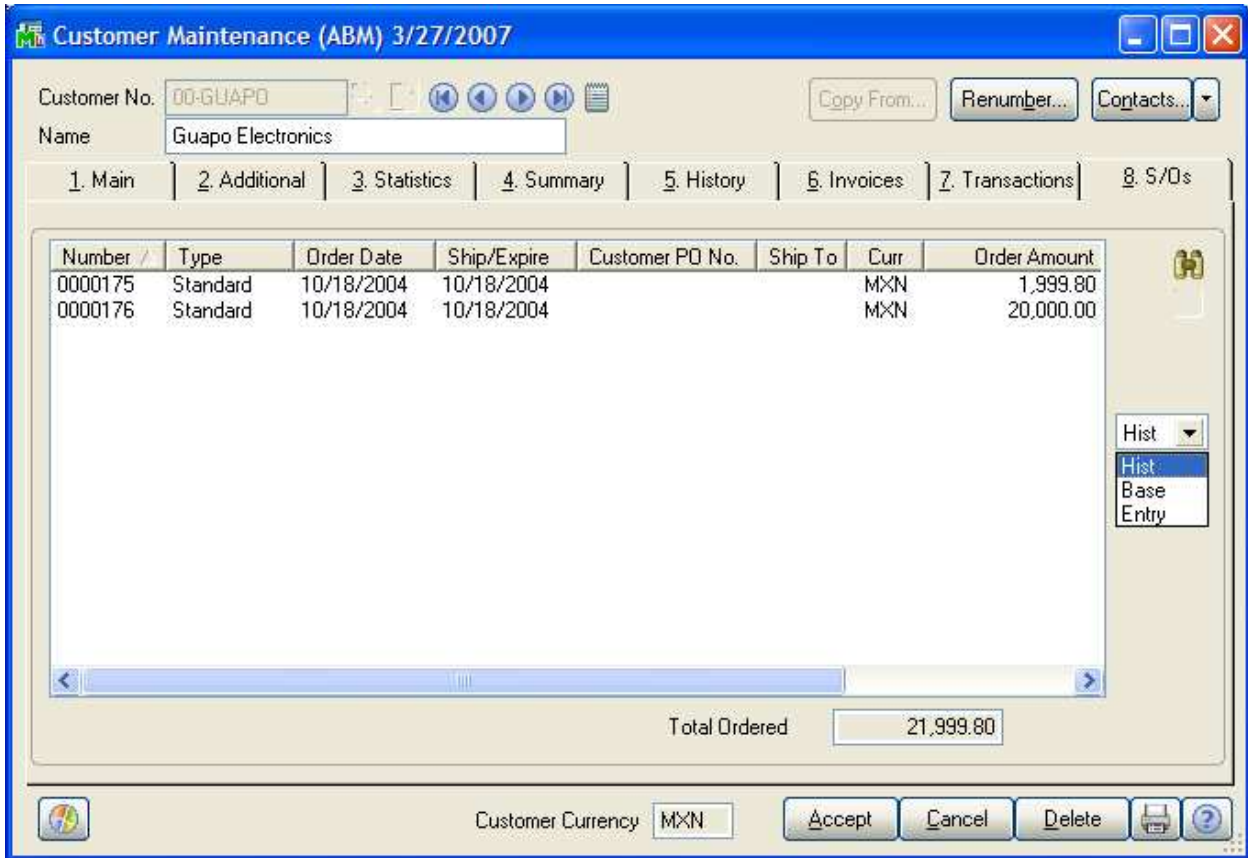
Customer Maintenance (ABM) 3/27/2007

Customer No. 00-GUAPO

Name Guapo Electronics

Copy From... Renumber... Contacts...

1. Main | 2. Additional | 3. Statistics | 4. Summary | 5. History | 6. Invoices | 7. Transactions | 8. S/Os

| Number | Type | Order Date | Ship/Expire | Customer PO No. | Ship To | Curr | Order Amount |
|---|---|---|---|---|---|---|---|
| 0000175 | Standard | 10/18/2004 | 10/18/2004 | | | MXN | 1,999.80 |
| 0000176 | Standard | 10/18/2004 | 10/18/2004 | | | MXN | 20,000.00 |

Hist
Hist
Base
Entry

Total Ordered 21,999.80

Customer Currency MXN

Accept Cancel Delete